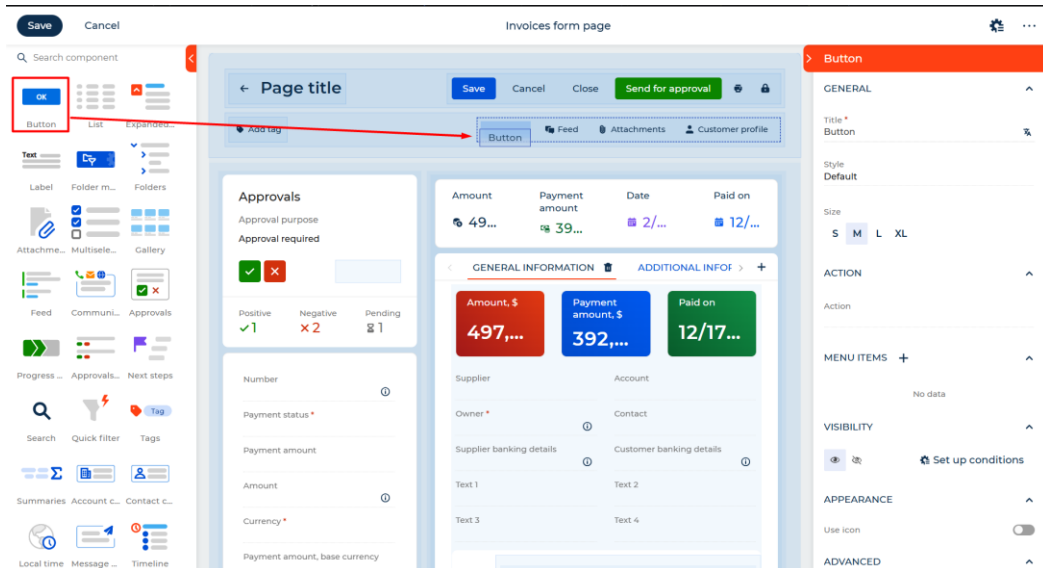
Save Cancel

Invoices form page

Search component

OK
Button

List

Expanded...

Text
Label

Folder m...

Folders

Attachme...

Multisele...

Gallery

Feed

Communi...

Approvals

Progress ...

Approvals...

Next steps

Search

Quick filter

Tag
Tags

Summaries

Account c...

Contact c...

Local time

Message ...

Timeline

← Page title

Save Cancel Close Send for approval

Add tag

Button

Feed

Attachments

Customer profile

Approvals

Approval purpose

Approval required

Positive
✓1

Negative
×2

Pending
1

Number

Payment status *

Payment amount

Amount

Currency *

Payment amount, base currency

Amount
49...

Payment amount
39...

Date
2/...

Paid on
12/...

GENERAL INFORMATION

ADDITIONAL INFOR

Amount, $
497,...

Payment amount, $
392,...

Paid on
12/17...

Supplier

Account

Owner *

Contact

Supplier banking details

Customer banking details

Text 1

Text 2

Text 3

Text 4

Button

GENERAL

Title *
Button

Style
Default

Size
S M L XL

ACTION

Action

MENU ITEMS +

No data

VISIBILITY

Set up conditions

APPEARANCE

Use icon

ADVANCED